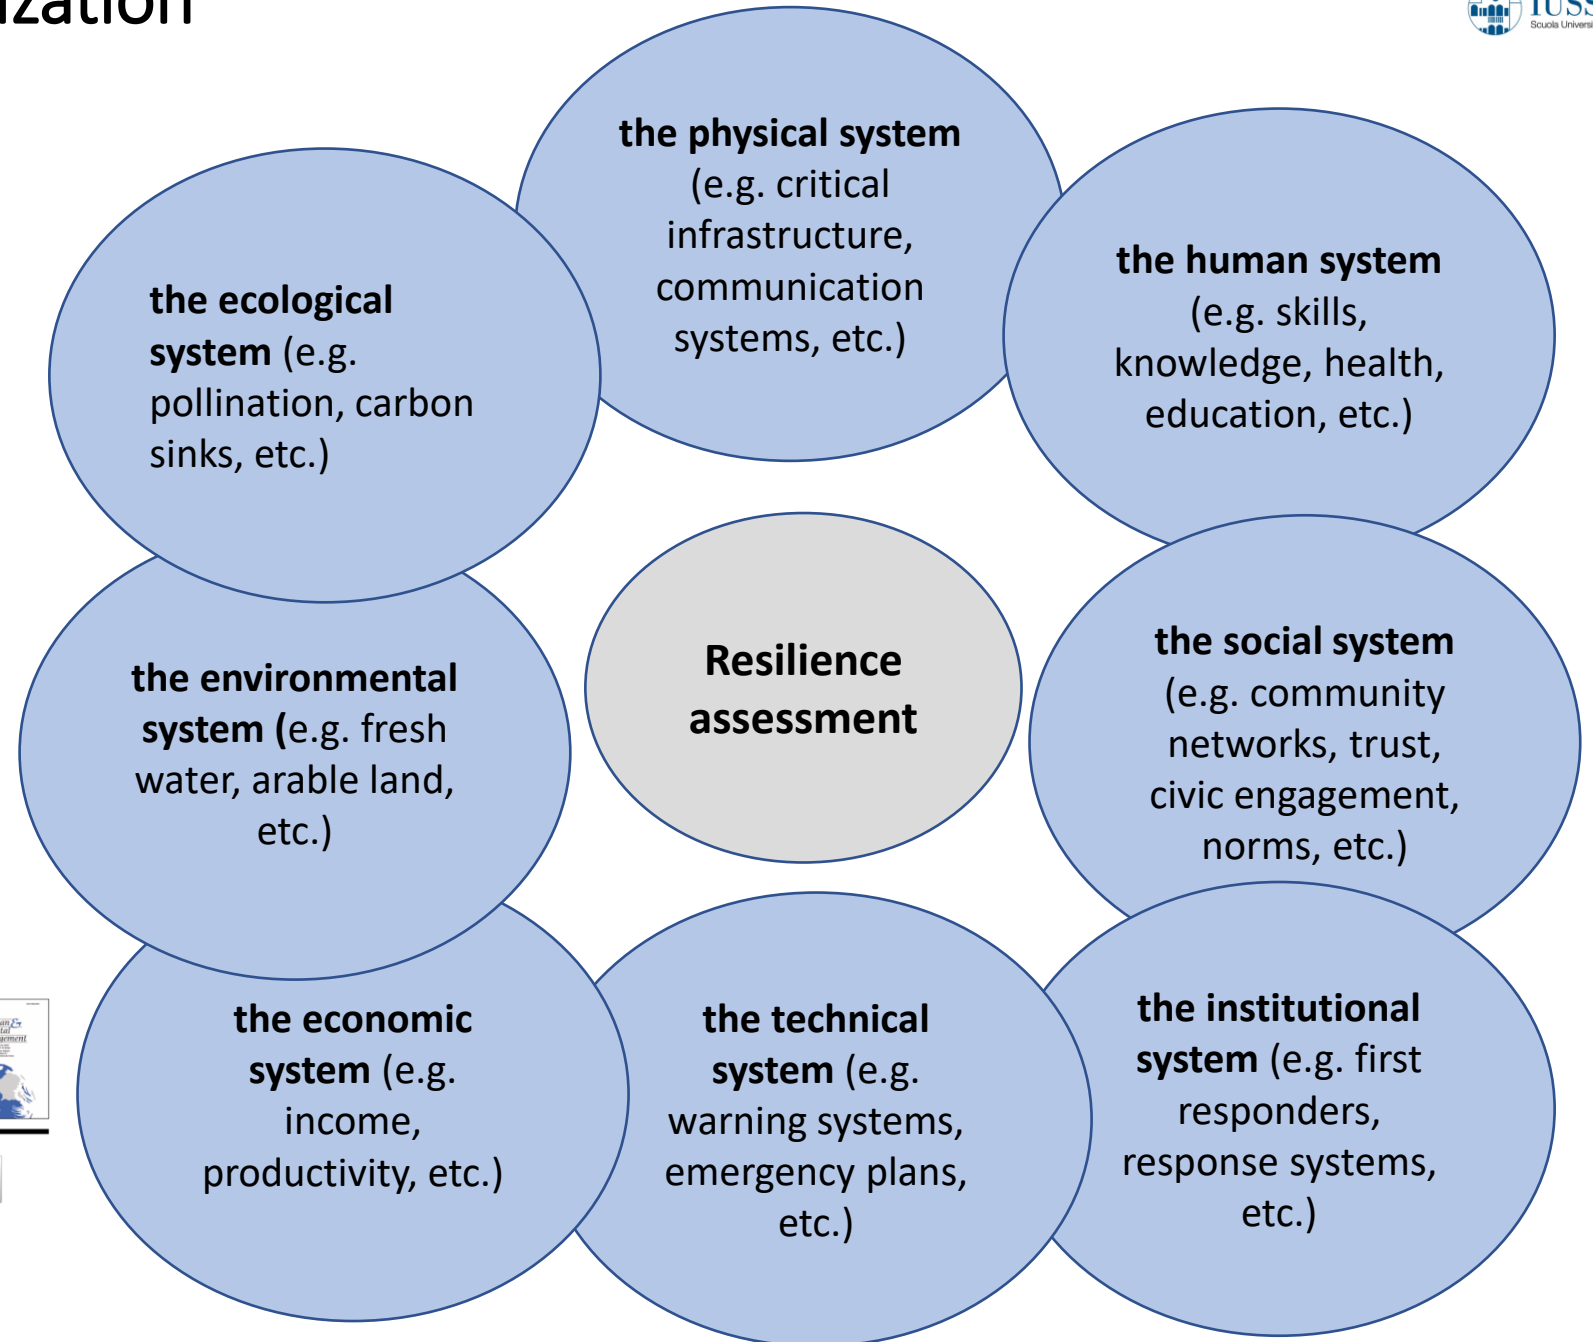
ization

IUSS
Scuola Univers

the physical system (e.g. critical infrastructure, communication systems, etc.)

the ecological system (e.g. pollination, carbon sinks, etc.)

the human system (e.g. skills, knowledge, health, education, etc.)

the environmental system (e.g. fresh water, arable land, etc.)

Resilience assessment

the social system (e.g. community networks, trust, civic engagement, norms, etc.)

the economic system (e.g. income, productivity, etc.)

the technical system (e.g. warning systems, emergency plans, etc.)

the institutional system (e.g. first responders, response systems, etc.)